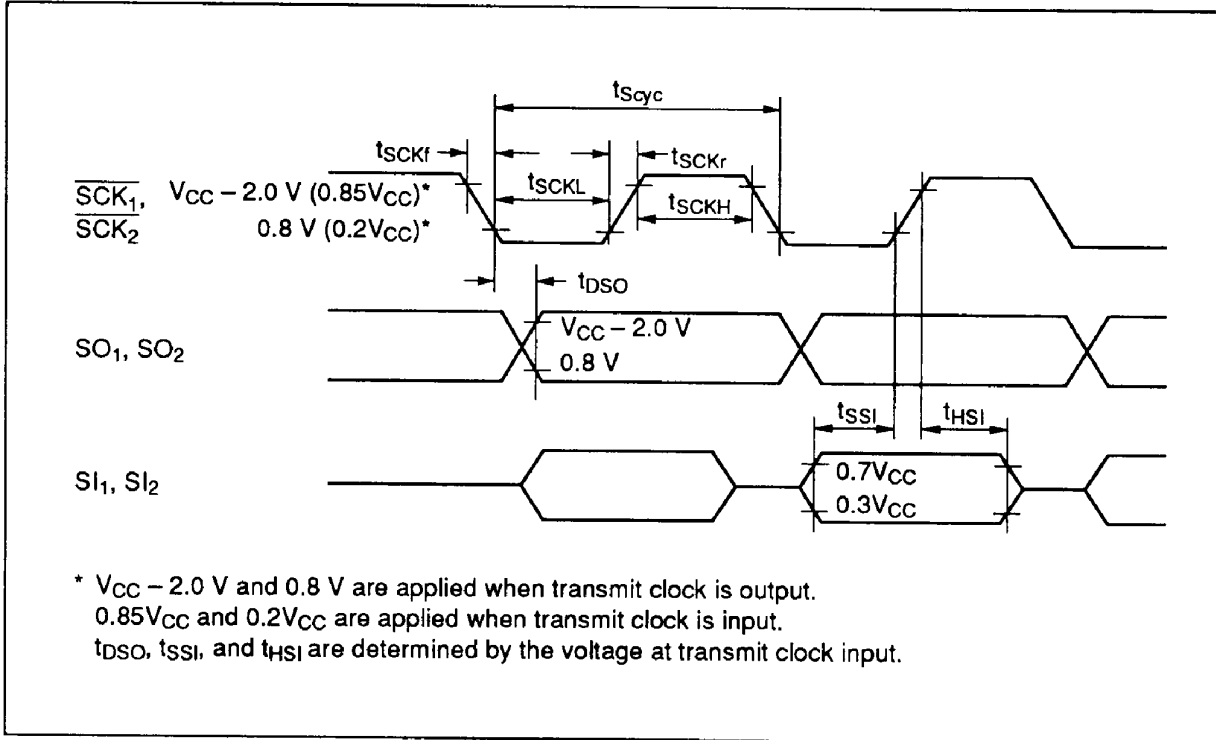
$t_{Scyc}$

$t_{SCKf}$

$t_{SCKr}$

$t_{SCKL}$

$t_{SCKH}$

$\overline{SCK_1}$, $V_{CC} - 2.0$ V $(0.85V_{CC})^*$

$\overline{SCK_2}$ 0.8 V $(0.2V_{CC})^*$

$t_{DSO}$

$V_{CC} - 2.0$ V

$SO_1$, $SO_2$

0.8 V

$t_{SSI}$

$t_{HSI}$

$SI_1$, $SI_2$

$0.7V_{CC}$

$0.3V_{CC}$

* $V_{CC} - 2.0$ V and 0.8 V are applied when transmit clock is output.
$0.85V_{CC}$ and $0.2V_{CC}$ are applied when transmit clock is input.
$t_{DSO}$, $t_{SSI}$, and $t_{HSI}$ are determined by the voltage at transmit clock input.